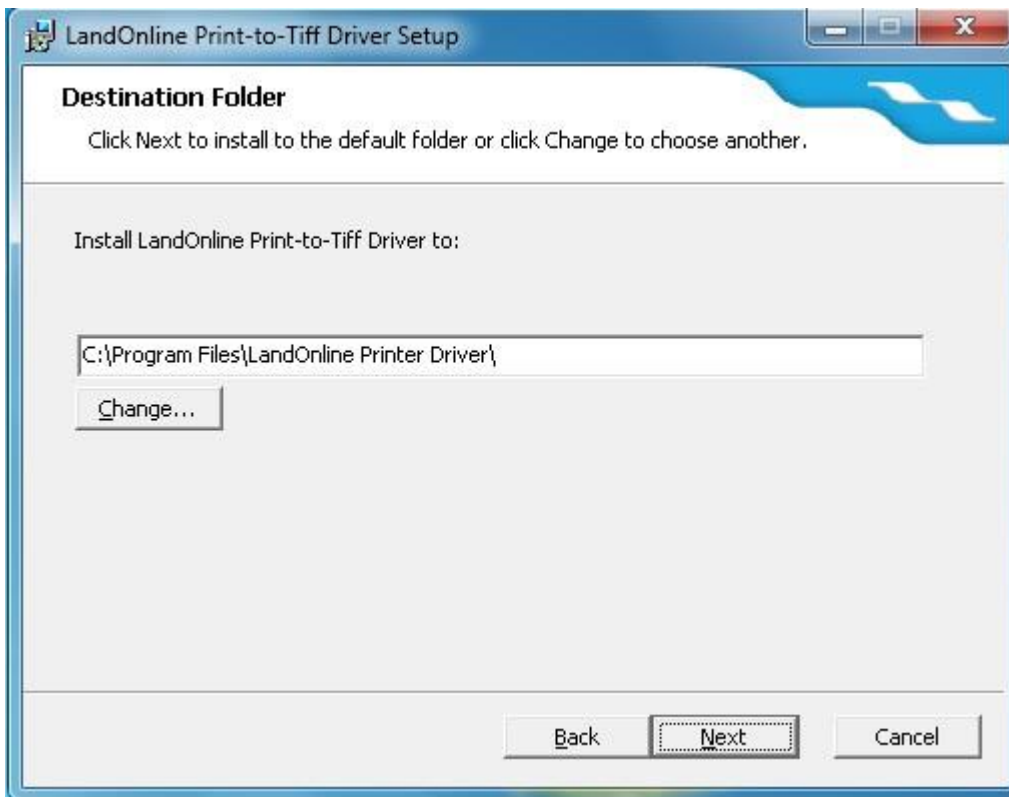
LandOnline Print-to-Tiff Driver Setup

Destination Folder

Click Next to install to the default folder or click Change to choose another.

Install LandOnline Print-to-Tiff Driver to:

C:\Program Files\LandOnline Printer Driver\

Change...

Back

Next

Cancel